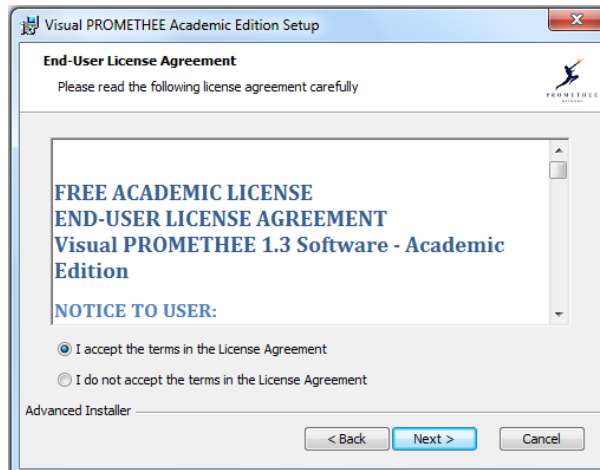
Visual PROMETHEE Academic Edition Setup

End-User License Agreement

Please read the following license agreement carefully

PROMETHEE

FREE ACADEMIC LICENSE
END-USER LICENSE AGREEMENT
Visual PROMETHEE 1.3 Software - Academic Edition

NOTICE TO USER:

I accept the terms in the License Agreement

I do not accept the terms in the License Agreement

Advanced Installer

< Back

Next >

Cancel